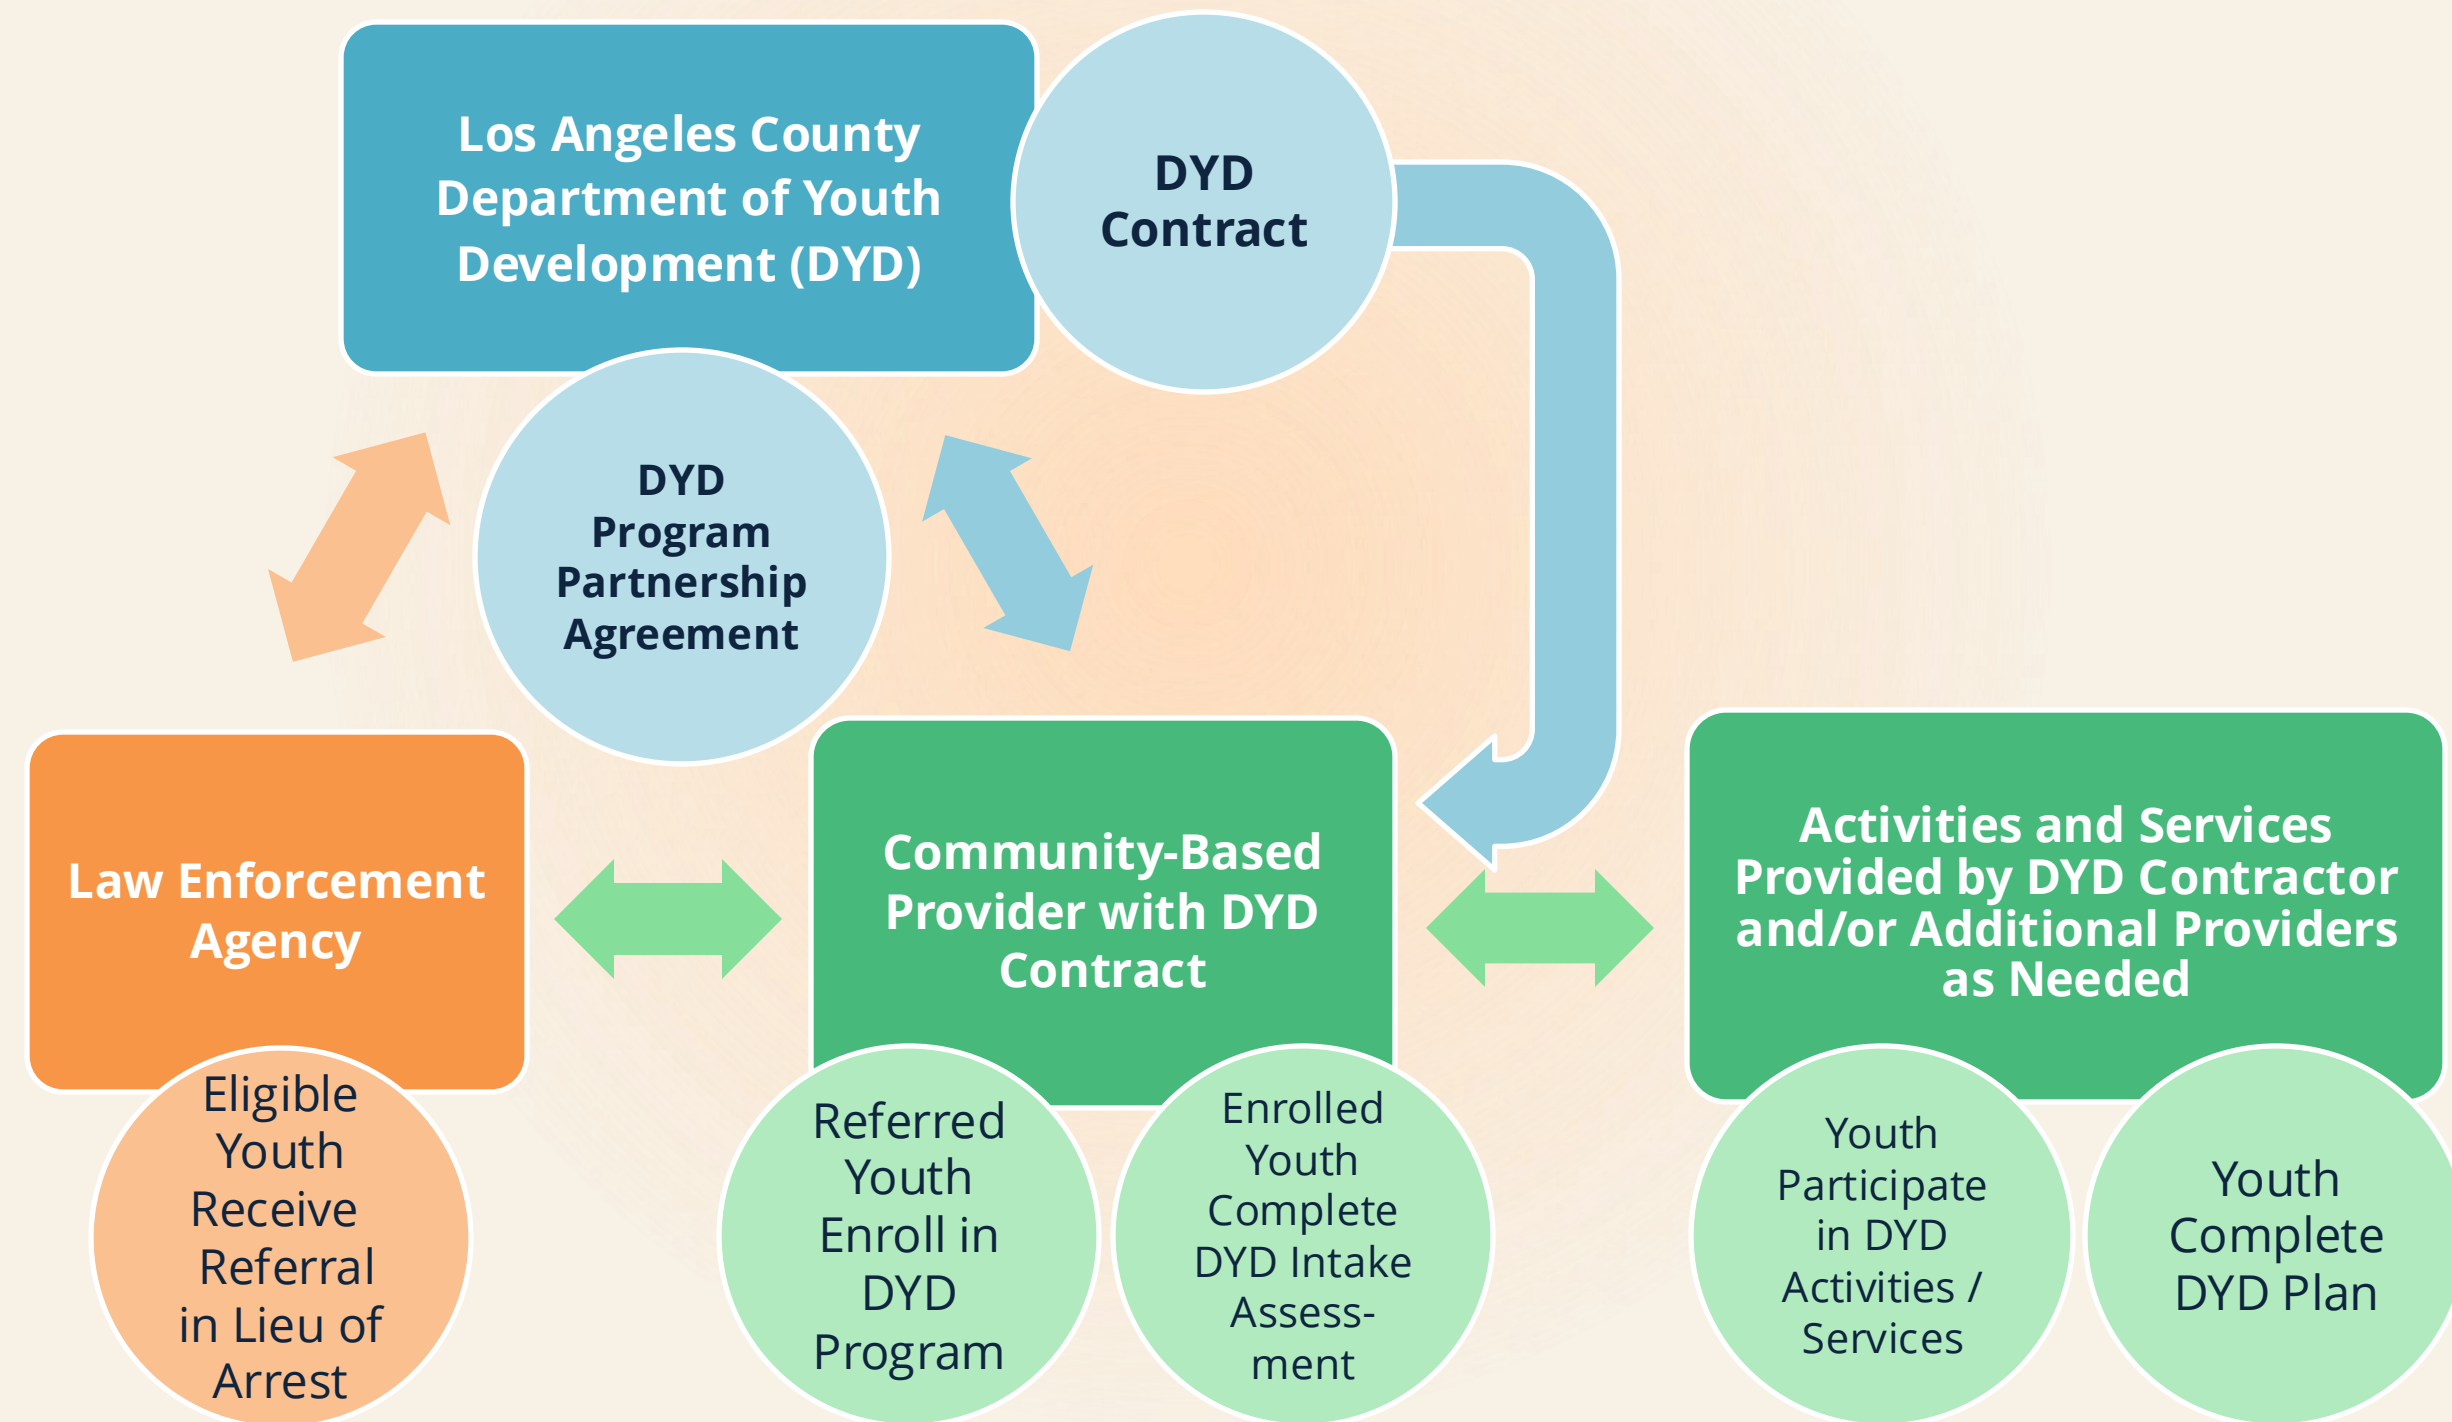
Los Angeles County Department of Youth Development (DYD)

DYD Contract

DYD Program Partnership Agreement

Law Enforcement Agency

Eligible Youth Receive Referral in Lieu of Arrest

Community-Based Provider with DYD Contract

Referred Youth Enroll in DYD Program

Enrolled Youth Complete DYD Intake Assess-ment

Activities and Services Provided by DYD Contractor and/or Additional Providers as Needed

Youth Participate in DYD Activities / Services

Youth Complete DYD Plan